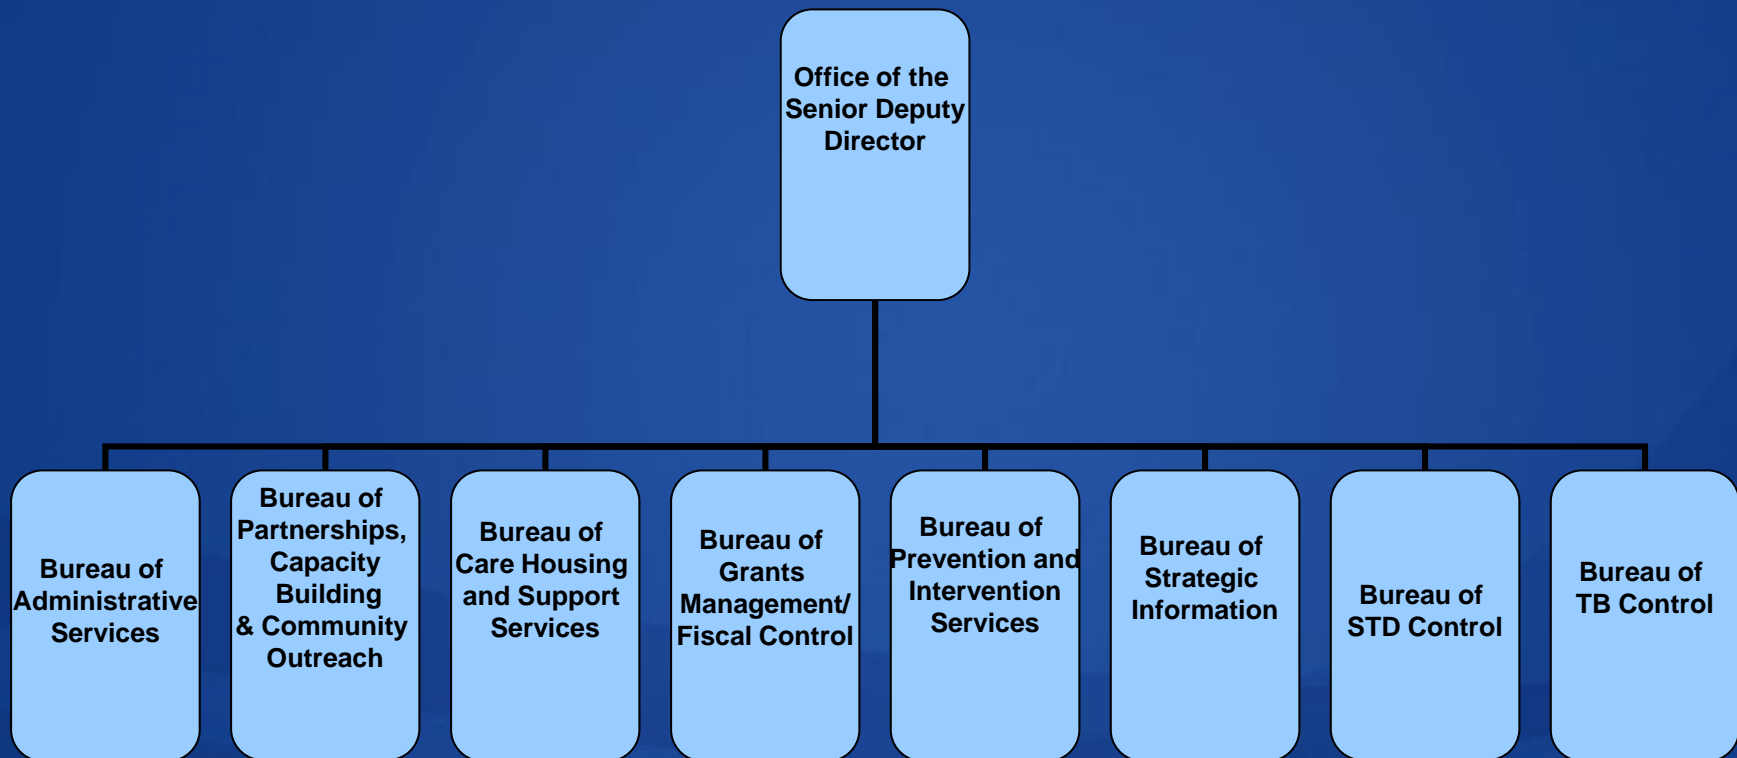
Office of the Senior Deputy Director

Bureau of Administrative Services

Bureau of Partnerships, Capacity Building & Community Outreach

Bureau of Care Housing and Support Services

Bureau of Grants Management/ Fiscal Control

Bureau of Prevention and Intervention Services

Bureau of Strategic Information

Bureau of STD Control

Bureau of TB Control